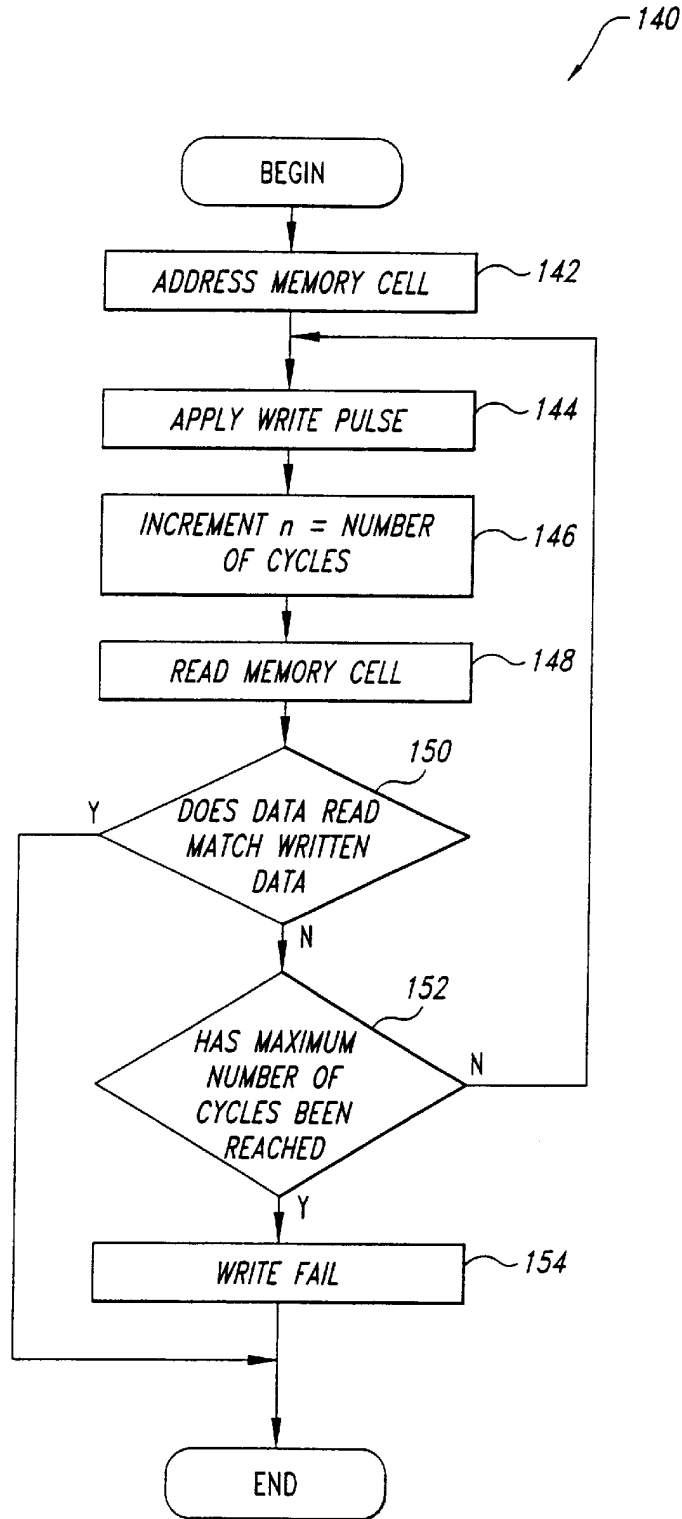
140

BEGIN

ADDRESS MEMORY CELL

142

APPLY WRITE PULSE

144

INCREMENT n = NUMBER OF CYCLES

146

READ MEMORY CELL

148

150

DOES DATA READ MATCH WRITTEN DATA

Y

N

152

HAS MAXIMUM NUMBER OF CYCLES BEEN REACHED

N

Y

WRITE FAIL

154

END